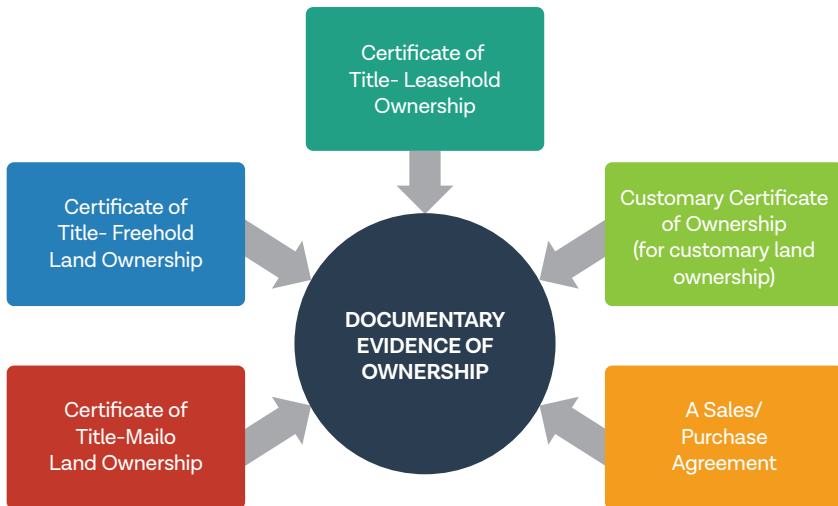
Certificate of Title- Leasehold Ownership

Certificate of Title- Freehold Land Ownership

Customary Certificate of Ownership (for customary land ownership)

DOCUMENTARY EVIDENCE OF OWNERSHIP

Certificate of Title-Mailo Land Ownership

A Sales/ Purchase Agreement